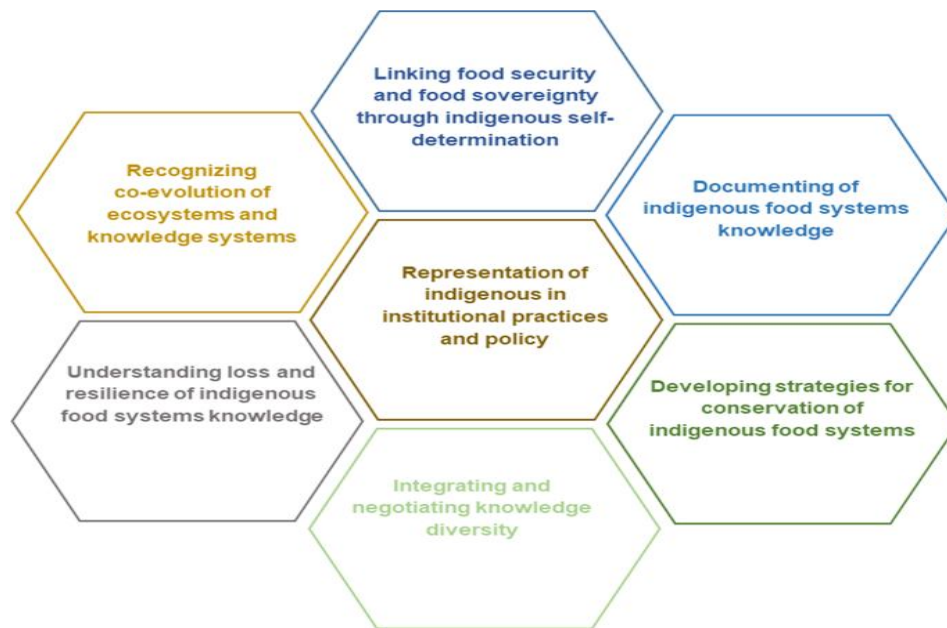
Linking food security and food sovereignty through indigenous self-determination

Recognizing co-evolution of ecosystems and knowledge systems

Documenting of indigenous food systems knowledge

Representation of indigenous in institutional practices and policy

Understanding loss and resilience of indigenous food systems knowledge

Developing strategies for conservation of indigenous food systems

Integrating and negotiating knowledge diversity